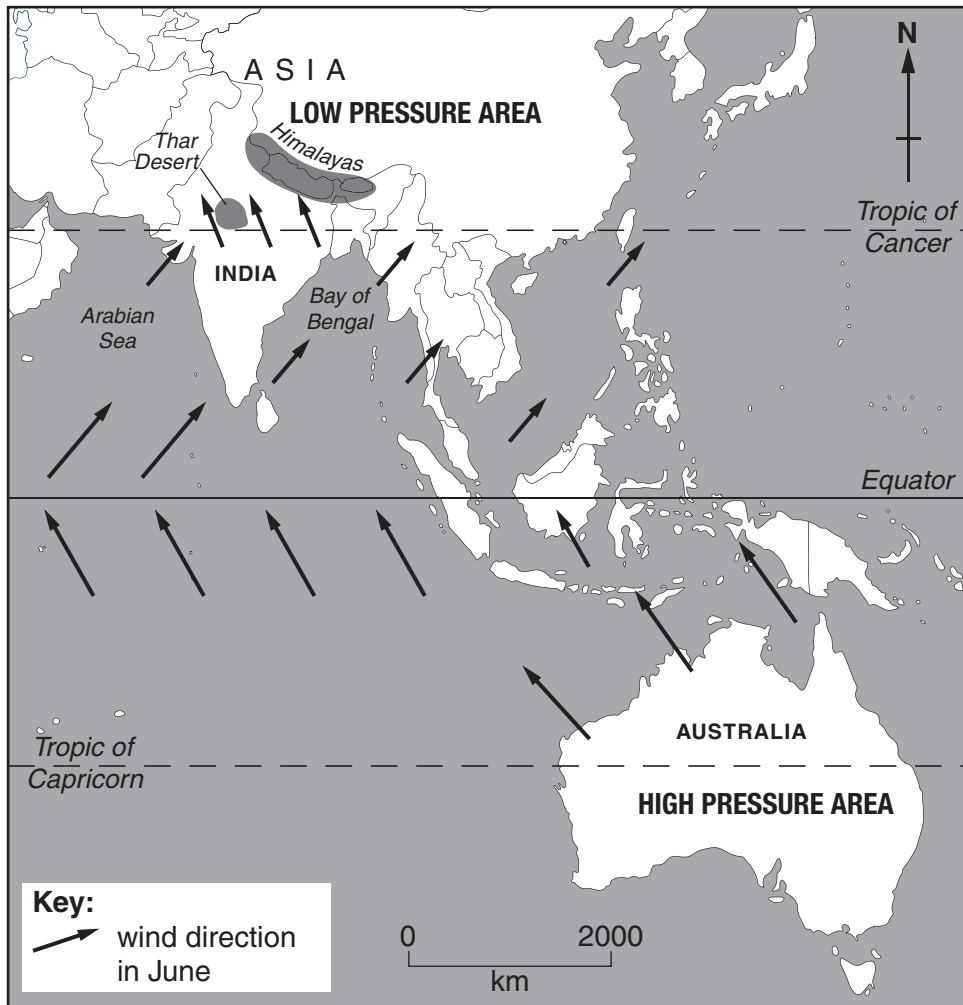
ASIA

LOW PRESSURE AREA

N

Thar Desert

Himalayas

Tropic of Cancer

INDIA

Arabian Sea

Bay of Bengal

Equator

AUSTRALIA

Tropic of Capricorn

HIGH PRESSURE AREA

Key:
wind direction in June

0 2000
km